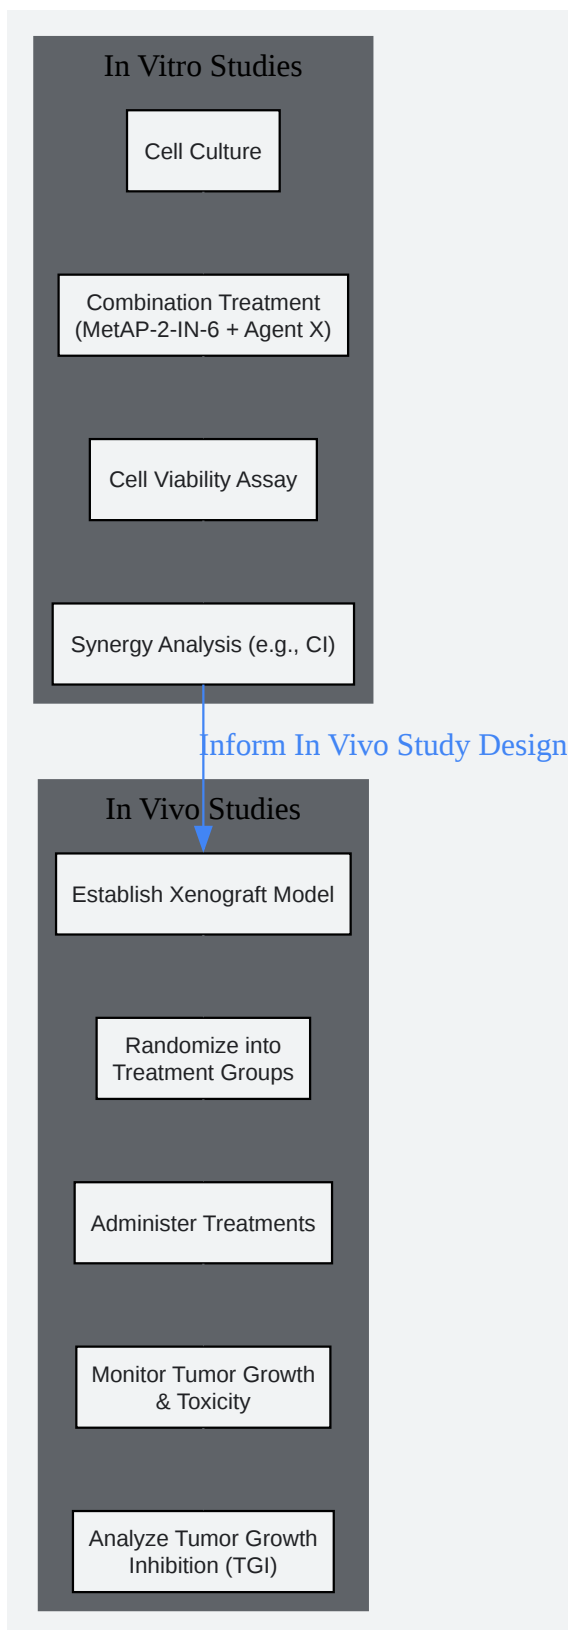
In Vitro Studies

Cell Culture

Combination Treatment (MetAP-2-IN-6 + Agent X)

Cell Viability Assay

Synergy Analysis (e.g., CI)

Inform In Vivo Study Design

In Vivo Studies

Establish Xenograft Model

Randomize into Treatment Groups

Administer Treatments

Monitor Tumor Growth & Toxicity

Analyze Tumor Growth Inhibition (TGI)